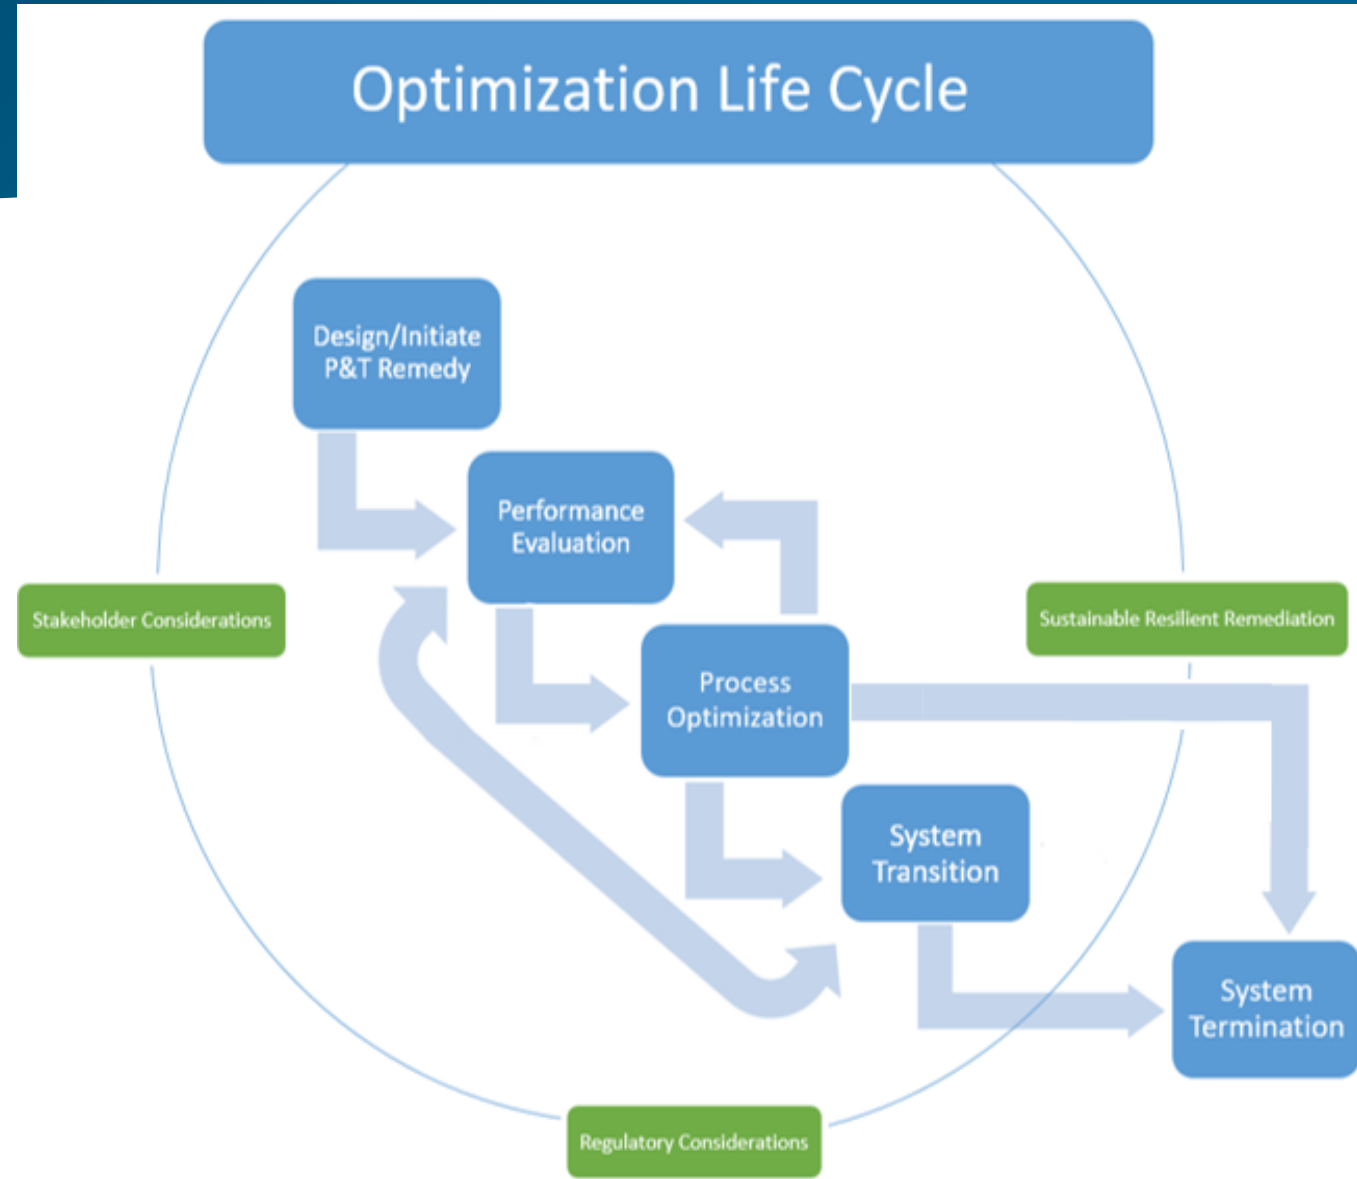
Optimization Life Cycle

Design/Initiate P&T Remedy

Performance Evaluation

Stakeholder Considerations

Sustainable Resilient Remediation

Process Optimization

System Transition

System Termination

Regulatory Considerations